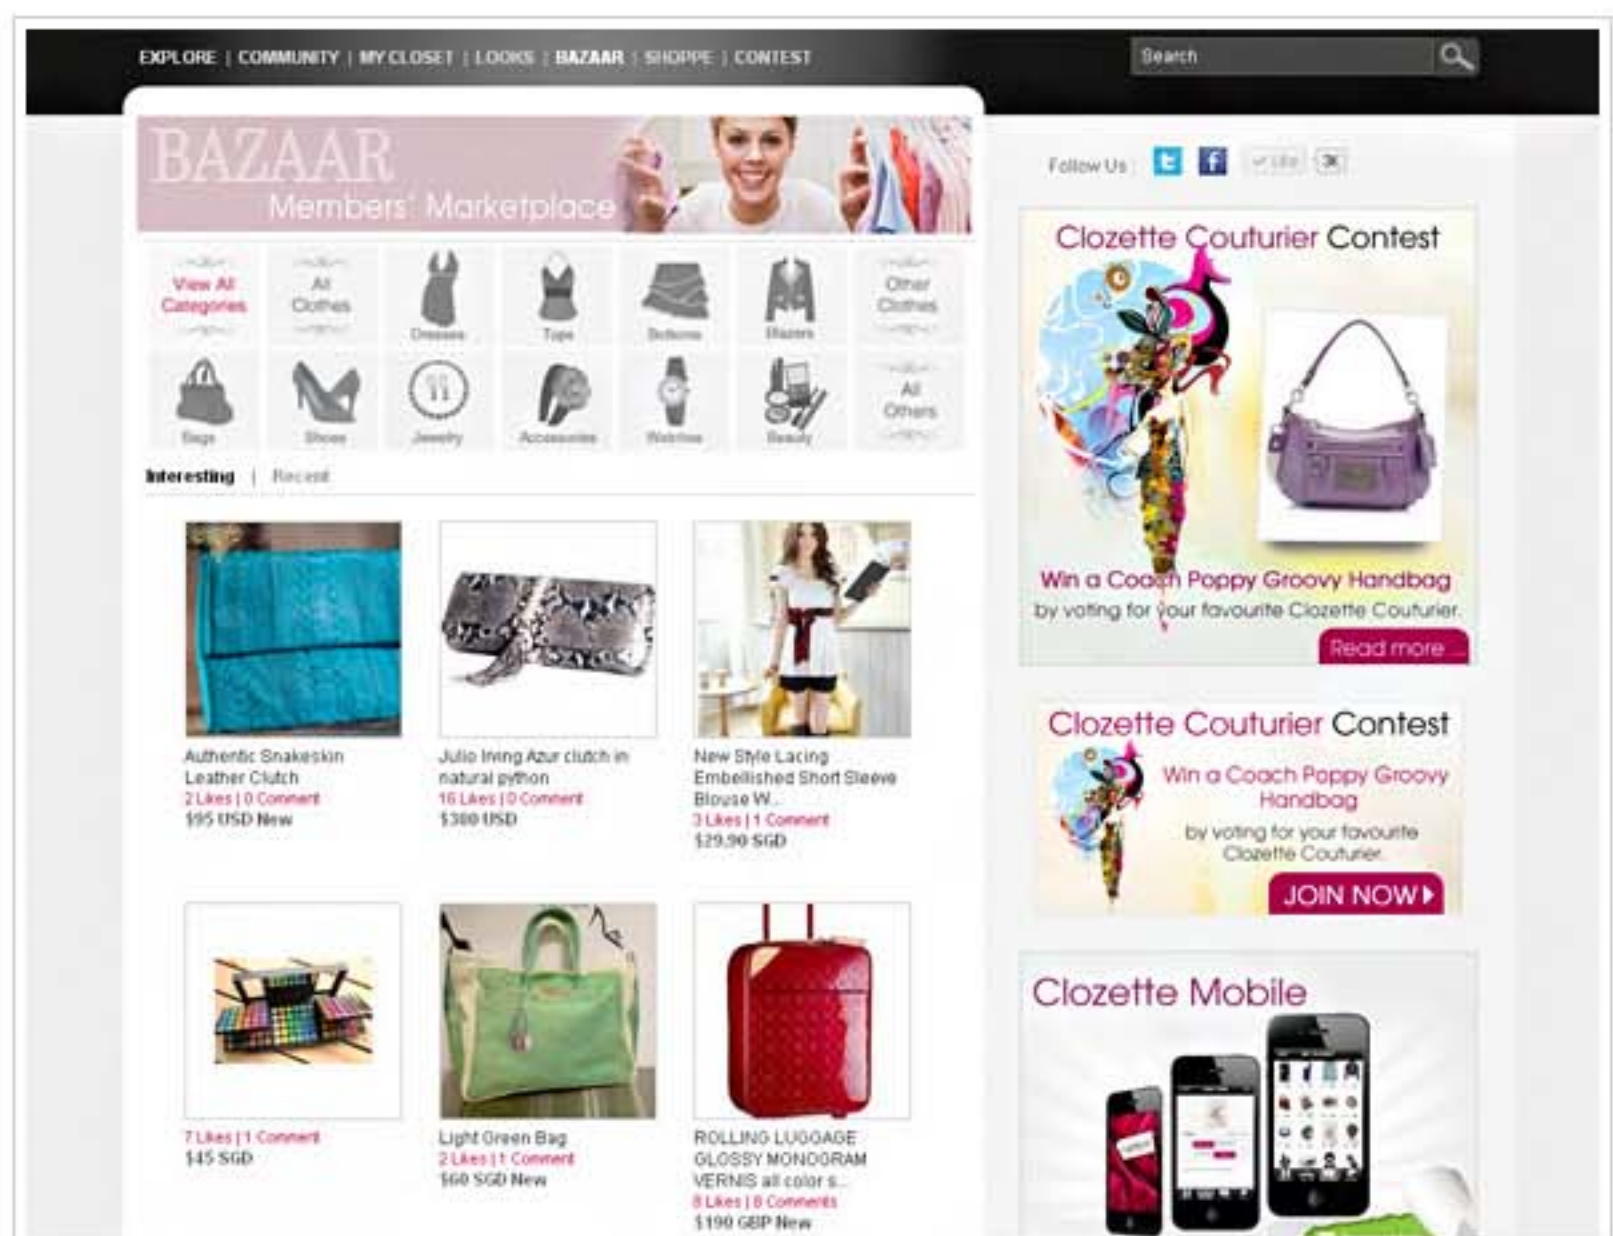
EXPLORE | COMMUNITY | MY CLOSET | LOOKS | BAZAAR | SHOPPE | CONTEST

Search

BAZAAR
Members' Marketplace

Follow Us

View All Categories
All Clothes
Dresses
Tops
Bottoms
Blazers
Other Clothes
Bags
Shoes
Jewelry
Accessories
Watches
Beauty
All Others

Interesting | Recent

Authentic Snakeskin Leather Clutch
2 Likes | 0 Comment
$95 USD New

Julio Irving Azur clutch in natural python
16 Likes | 0 Comment
$300 USD

New Style Lacing Embellished Short Sleeve Blouse W...
3 Likes | 1 Comment
$29.90 SGD

7 Likes | 1 Comment
$45 SGD

Light Green Bag
2 Likes | 1 Comment
$60 SGD New

ROLLING LUGGAGE GLOSSY MONOGRAM VERNIS all color s...
8 Likes | 8 Comments
$190 GBP New

Clozette Couturier Contest
Win a Coach Poppy Groovy Handbag
by voting for your favourite Clozette Couturier.
Read more

Clozette Couturier Contest
Win a Coach Poppy Groovy Handbag
by voting for your favourite Clozette Couturier.
JOIN NOW

Clozette Mobile